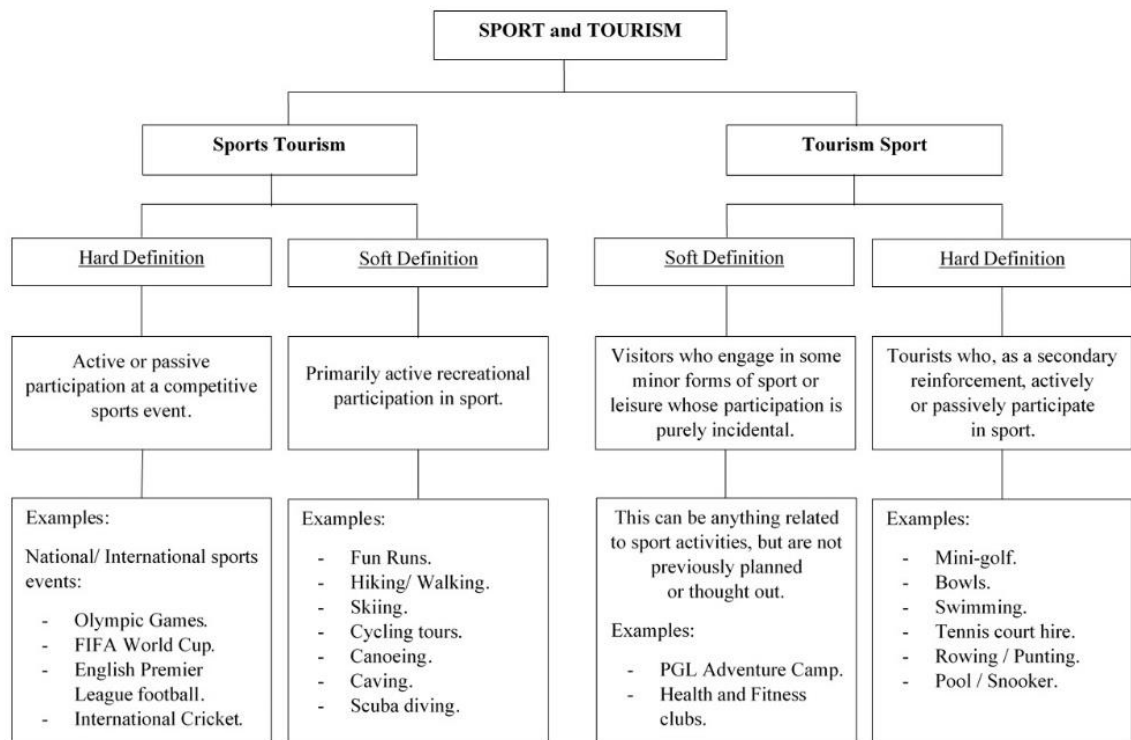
SPORT and TOURISM

Sports Tourism

Tourism Sport

Hard Definition

Soft Definition

Soft Definition

Hard Definition

Active or passive participation at a competitive sports event.

Primarily active recreational participation in sport.

Visitors who engage in some minor forms of sport or leisure whose participation is purely incidental.

Tourists who, as a secondary reinforcement, actively or passively participate in sport.

Examples:

National/ International sports events:

- Olympic Games.
- FIFA World Cup.
- English Premier League football.
- International Cricket.

Examples:

- Fun Runs.
- Hiking/ Walking.
- Skiing.
- Cycling tours.
- Canoeing.
- Caving.
- Scuba diving.

This can be anything related to sport activities, but are not previously planned or thought out.

Examples:

- PGL Adventure Camp.
- Health and Fitness clubs.

Examples:

- Mini-golf.
- Bowls.
- Swimming.
- Tennis court hire.
- Rowing / Punting.
- Pool / Snooker.